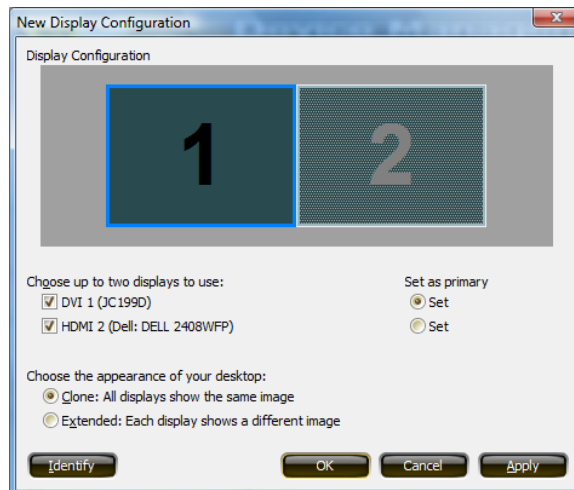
New Display Configuration

Display Configuration

1

2

Choose up to two displays to use:

DVI 1 (JC199D)

HDMI 2 (Dell: DELL 2408WFP)

Set as primary

Set

Set

Choose the appearance of your desktop:

Clone: All displays show the same image

Extended: Each display shows a different image

Identify

OK

Cancel

Apply